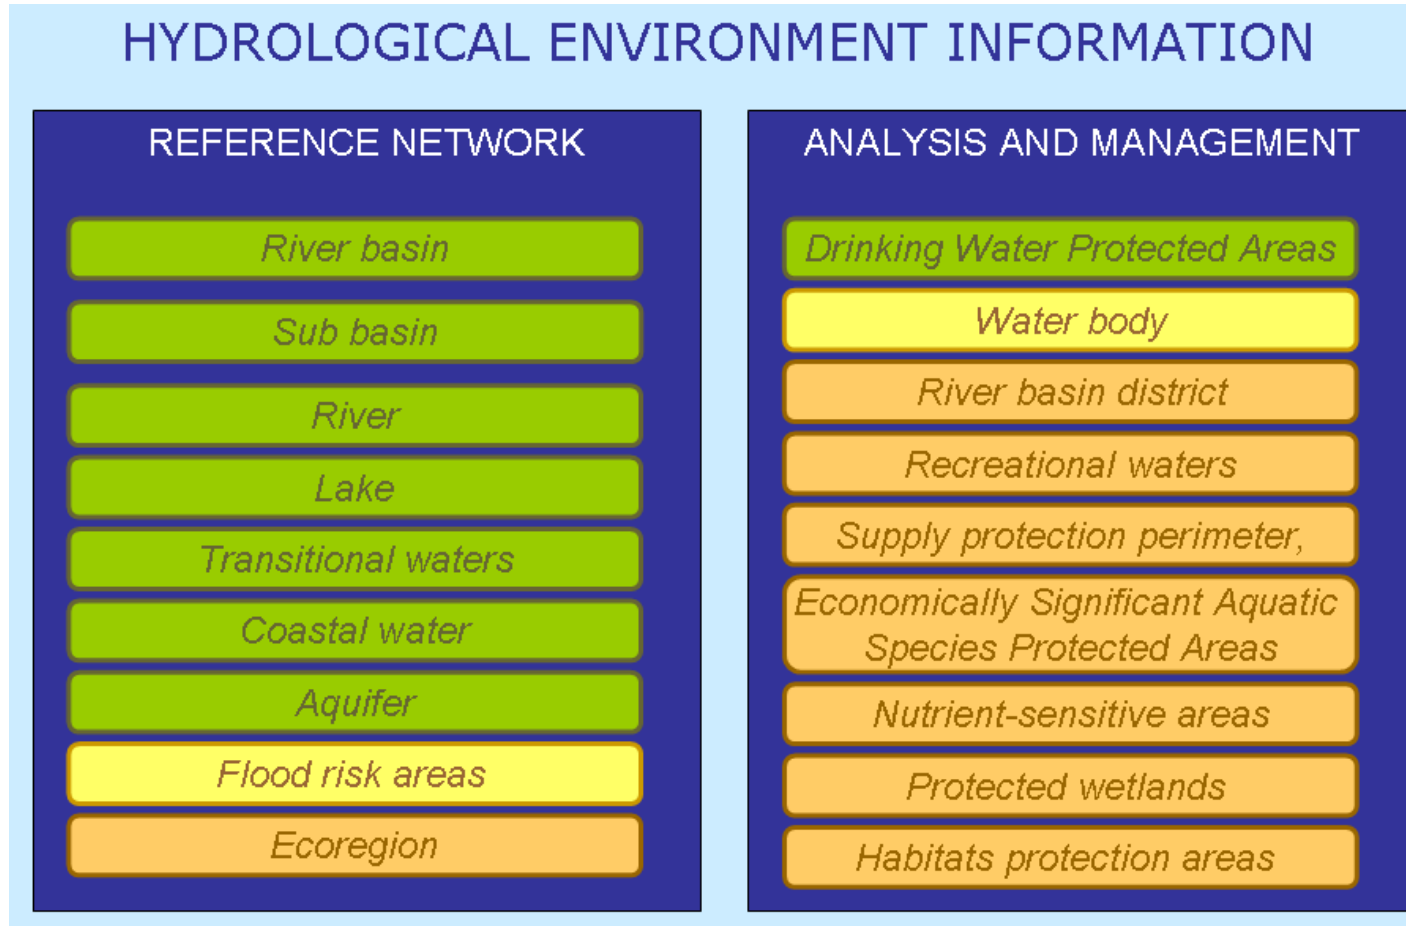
HYDROLOGICAL ENVIRONMENT INFORMATION

REFERENCE NETWORK

River basin

Sub basin

River

Lake

Transitional waters

Coastal water

Aquifer

Flood risk areas

Ecoregion

ANALYSIS AND MANAGEMENT

Drinking Water Protected Areas

Water body

River basin district

Recreational waters

Supply protection perimeter,

Economically Significant Aquatic Species Protected Areas

Nutrient-sensitive areas

Protected wetlands

Habitats protection areas